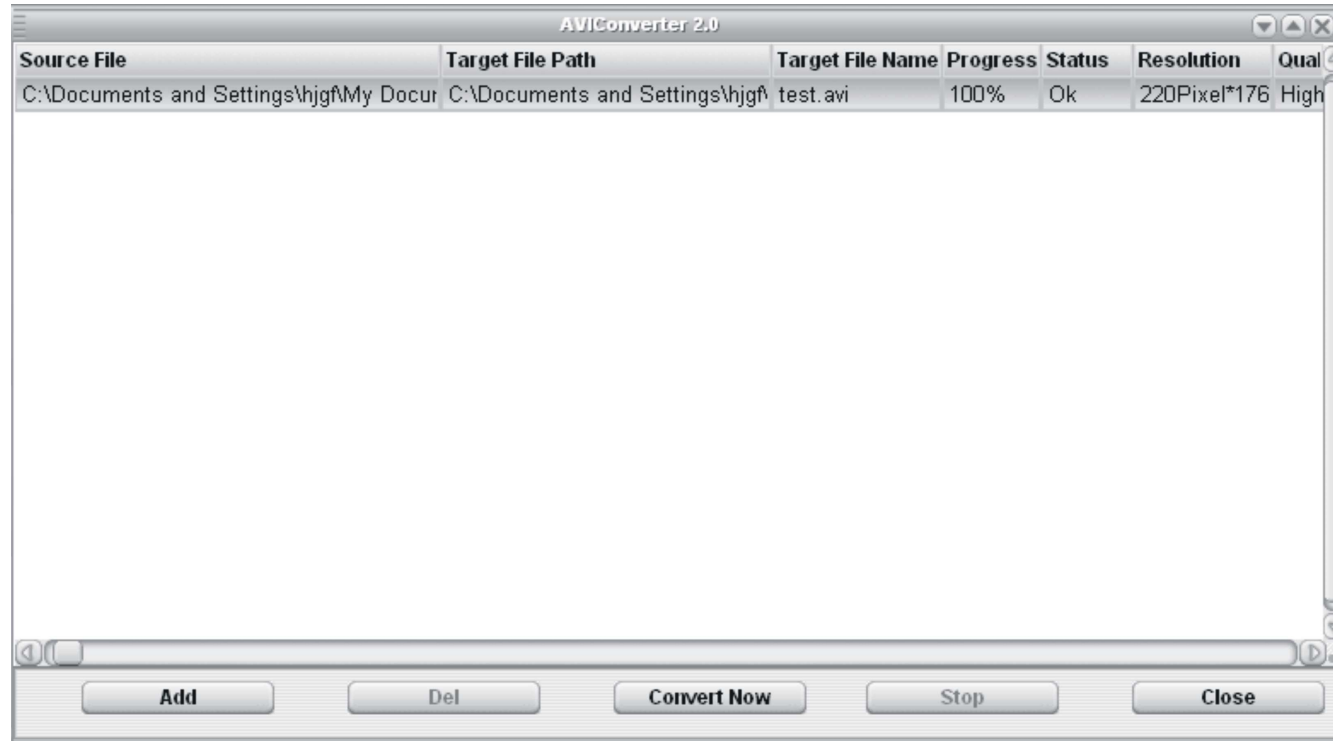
AVIConverter 2.0

| Source File | Target File Path | Target File Name | Progress | Status | Resolution | Qual |
|---|---|---|---|---|---|---|
| C:\Documents and Settings\hjgf\My Docur | C:\Documents and Settings\hjgf\ | test.avi | 100% | Ok | 220Pixel*176 | High |

Add Del Convert Now Stop Close